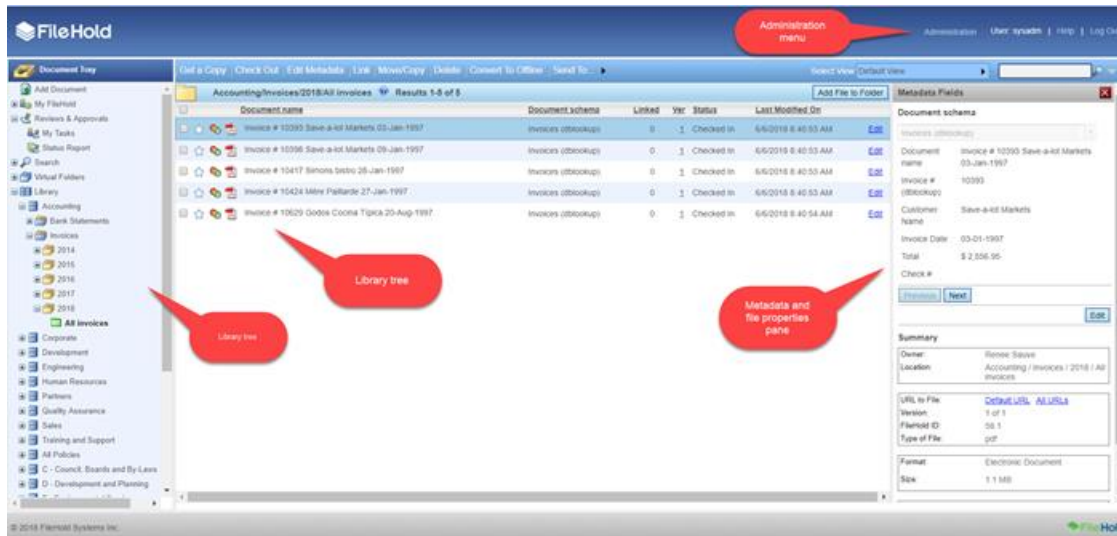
FileHold

Administration menu

Administration User: sysadm | Help | Log Out

Document Tray

Add Document
My FileHold
Reviews & Approvals
My Tasks
Status Report
Search
Virtual Folders
Library
Accounting
Bank Statements
Invoices
2014
2015
2016
2017
2018
All invoices
Corporate
Development
Engineering
Human Resources
Partners
Quality Assurance
Sales
Training and Support
All Policies
C - Council, Boards and By-Laws
D - Development and Planning

Library tree

Get a Copy Check Out Edit Metadata Link Move/Copy Delete Convert To Offline Send To...

Select view Default View

Accounting/Invoices/2018/All invoices Results 1-5 of 5

Add File to Folder

| | Document name | Document schema | Linked | Ver | Status | Last Modified On | |
|---|---|---|---|---|---|---|---|
| | Invoice # 10393 Save-a-lot Markets 03-Jan-1997 | Invoices (dblookup) | 0 | 1 | Checked In | 6/6/2018 8:40:53 AM | Edit |
| | Invoice # 10398 Save-a-lot Markets 09-Jan-1997 | Invoices (dblookup) | 0 | 1 | Checked In | 6/6/2018 8:40:53 AM | Edit |
| | Invoice # 10417 Simons bistro 28-Jan-1997 | Invoices (dblookup) | 0 | 1 | Checked In | 6/6/2018 8:40:53 AM | Edit |
| | Invoice # 10424 Mère Paillarde 27-Jan-1997 | Invoices (dblookup) | 0 | 1 | Checked In | 6/6/2018 8:40:53 AM | Edit |
| | Invoice # 10629 Godos Cocina Típica 20-Aug-1997 | Invoices (dblookup) | 0 | 1 | Checked In | 6/6/2018 8:40:54 AM | Edit |

Library tree

Metadata and file properties pane

Metadata Fields

Document schema
Invoices (dblookup)
Document name Invoice # 10393 Save-a-lot Markets 03-Jan-1997
Invoice # (dblookup) 10393
Customer Name Save-a-lot Markets
Invoice Date 03-01-1997
Total $ 2,556.95
Check #

Previous Next

Edit

Summary
Owner: Renee Sauve
Location: Accounting / Invoices / 2018 / All invoices
URL to File: Default URL All URLs
Version: 1 of 1
FileHold ID: 58.1
Type of File: pdf
Format: Electronic Document
Size: 1.1 MB

© 2018 FileHold Systems Inc.

FileHold